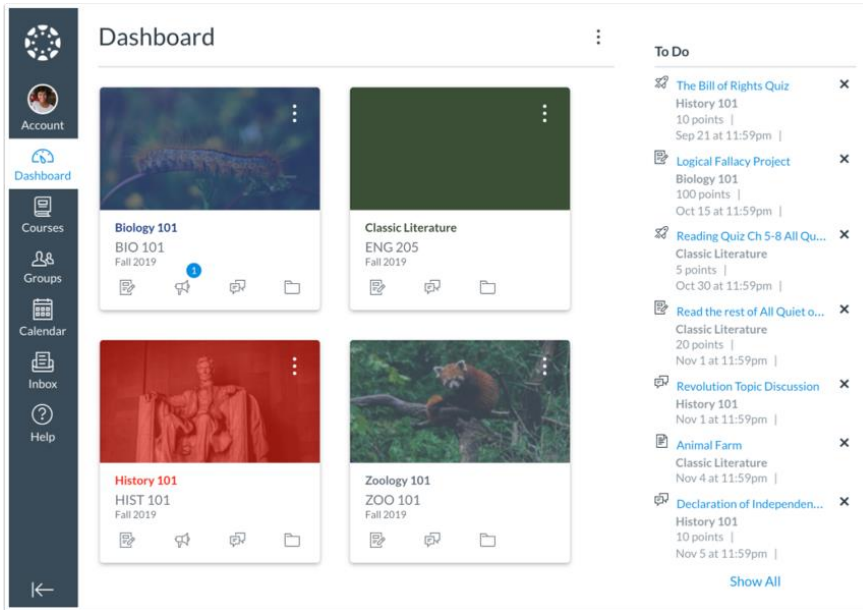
Account
Dashboard
Courses
Groups
Calendar
Inbox
Help

Dashboard

Biology 101
BIO 101
Fall 2019
1

Classic Literature
ENG 205
Fall 2019

History 101
HIST 101
Fall 2019

Zoology 101
ZOO 101
Fall 2019

To Do

The Bill of Rights Quiz
History 101
10 points |
Sep 21 at 11:59pm |
×

Logical Fallacy Project
Biology 101
100 points |
Oct 15 at 11:59pm |
×

Reading Quiz Ch 5-8 All Qu...
Classic Literature
5 points |
Oct 30 at 11:59pm |
×

Read the rest of All Quiet o...
Classic Literature
20 points |
Nov 1 at 11:59pm |
×

Revolution Topic Discussion
History 101
Nov 1 at 11:59pm |
×

Animal Farm
Classic Literature
Nov 4 at 11:59pm |
×

Declaration of Independen...
History 101
10 points |
Nov 5 at 11:59pm |
×

Show All